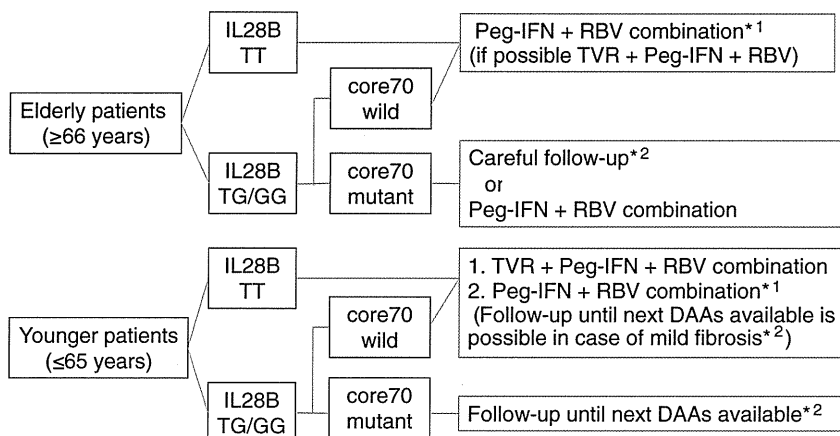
Elderly patients (≥66 years)

IL28B TT

Peg-IFN + RBV combination*$^{1}$ (if possible TVR + Peg-IFN + RBV)

IL28B TG/GG

core70 wild

core70 mutant

Careful follow-up*$^{2}$ or Peg-IFN + RBV combination

Younger patients (≤65 years)

IL28B TT

1. TVR + Peg-IFN + RBV combination
2. Peg-IFN + RBV combination*$^{1}$ (Follow-up until next DAAs available is possible in case of mild fibrosis*$^{2}$)

IL28B TG/GG

core70 wild

core70 mutant

Follow-up until next DAAs available*$^{2}$